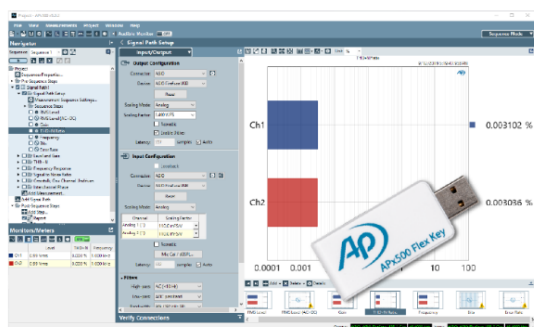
Project - APx500 4.6

File View Measurements Project Window Help

Navigator

Signal Path Setup

Input/Output

Sequence Mode

Output Configuration

Input Configuration

Filters

Monitors/Meters

Verify Connections

Ch1

Ch2

0.003102 %

0.003036 %

0.0001

0.001

10

100

AP

APx500 Flex Key